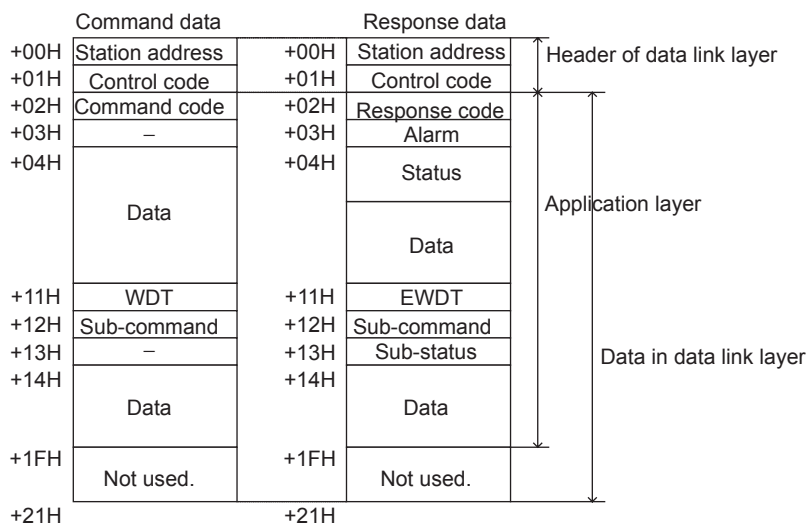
Command data

| | |
|---|---|
| +00H | Station address |
| +01H | Control code |
| +02H | Command code |
| +03H | – |
| +04H | Data |
| +11H | WDT |
| +12H | Sub-command |
| +13H | – |
| +14H | Data |
| +1FH | Not used. |
| +21H | |

Response data

| | |
|---|---|
| +00H | Station address |
| +01H | Control code |
| +02H | Response code |
| +03H | Alarm |
| +04H | Status |
| | Data |
| +11H | EWDT |
| +12H | Sub-command |
| +13H | Sub-status |
| +14H | Data |
| +1FH | Not used. |
| +21H | |

Header of data link layer

Application layer

Data in data link layer